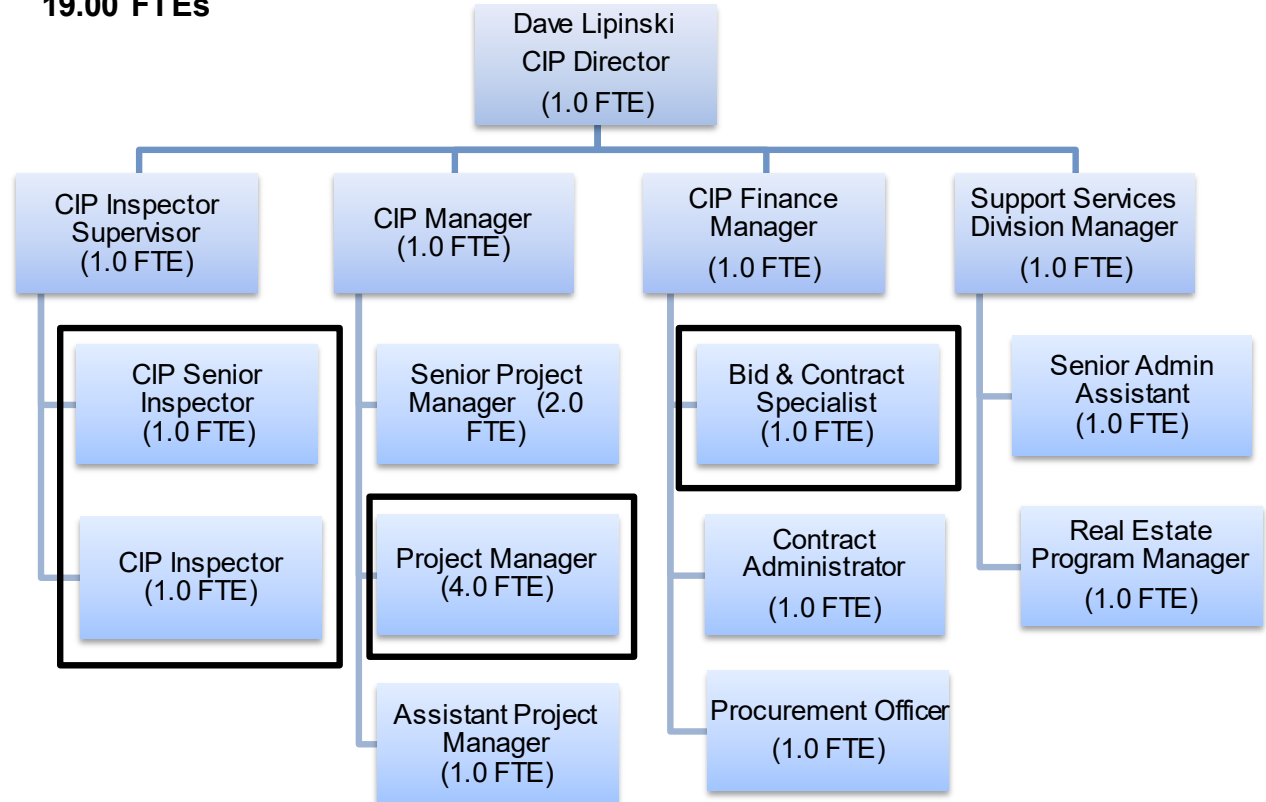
19.00 FTEs

Dave Lipinski
CIP Director
(1.0 FTE)

CIP Inspector Supervisor
(1.0 FTE)

CIP Senior Inspector
(1.0 FTE)

CIP Inspector
(1.0 FTE)

CIP Manager
(1.0 FTE)

Senior Project Manager (2.0 FTE)

Project Manager
(4.0 FTE)

Assistant Project Manager
(1.0 FTE)

CIP Finance Manager
(1.0 FTE)

Bid & Contract Specialist
(1.0 FTE)

Contract Administrator
(1.0 FTE)

Procurement Officer
(1.0 FTE)

Support Services Division Manager
(1.0 FTE)

Senior Admin Assistant
(1.0 FTE)

Real Estate Program Manager
(1.0 FTE)